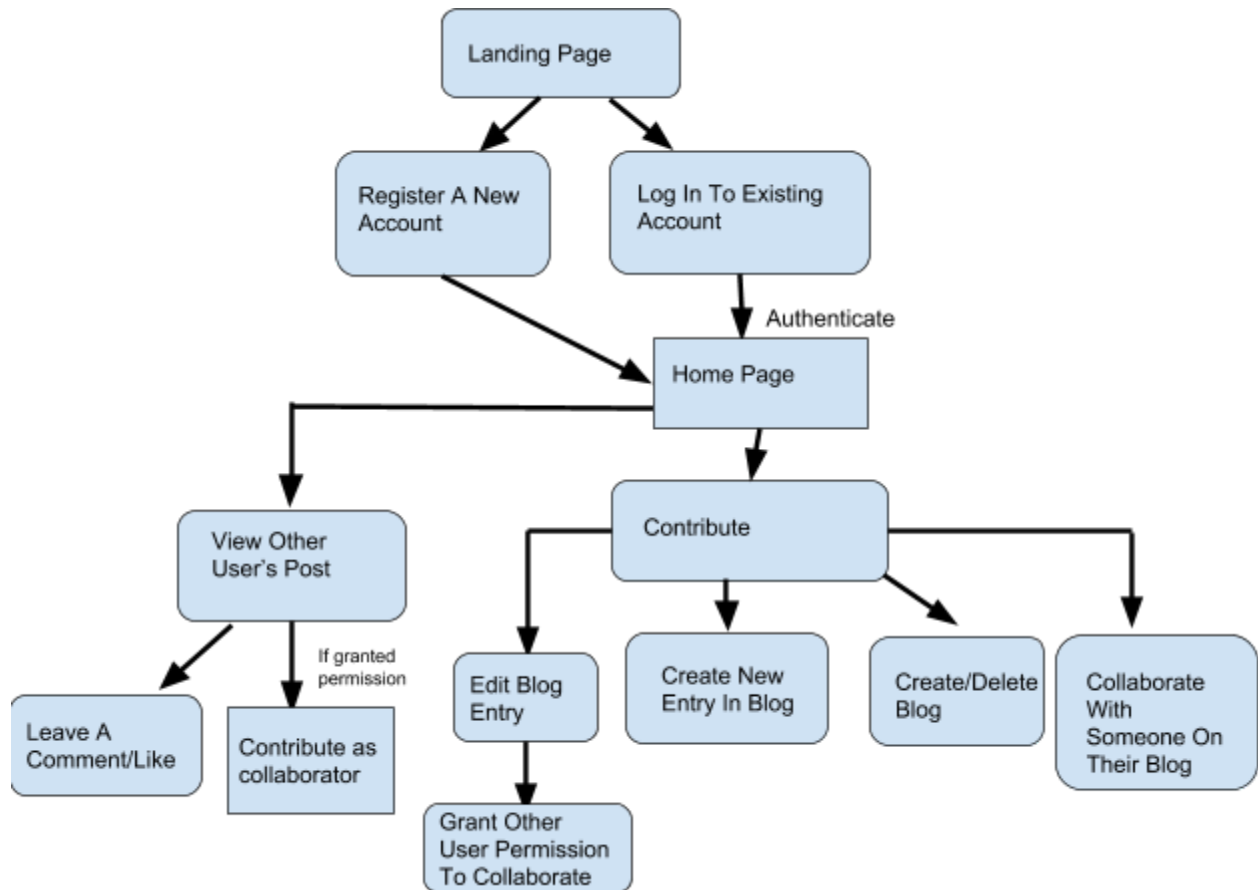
Landing Page

Register A New Account

Log In To Existing Account

Authenticate

Home Page

View Other User's Post

Contribute

Leave A Comment/Like

If granted permission

Contribute as collaborator

Edit Blog Entry

Create New Entry In Blog

Create/Delete Blog

Collaborate With Someone On Their Blog

Grant Other User Permission To Collaborate